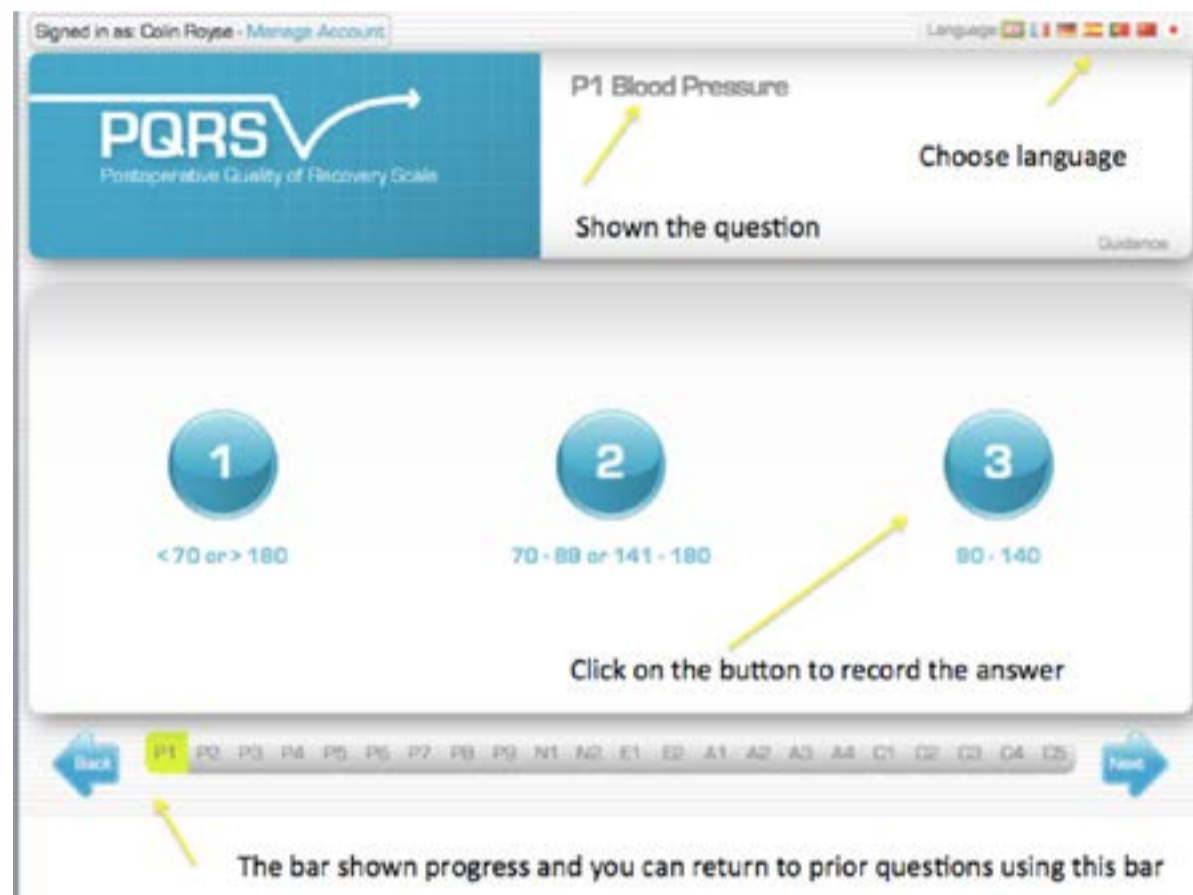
Signed in as: Colin Royse - Manage Account

Language

PQRS

Postoperative Quality of Recovery Scale

P1 Blood Pressure

Choose language

Shown the question

Guidance

1

< 70 or > 180

2

70 - 89 or 141 - 180

3

90 - 140

Click on the button to record the answer

Back

P1 P2 P3 P4 P5 P6 P7 P8 P9 N1 N2 E1 E2 A1 A2 A3 A4 C1 C2 C3 C4 C5

Next

The bar shown progress and you can return to prior questions using this bar